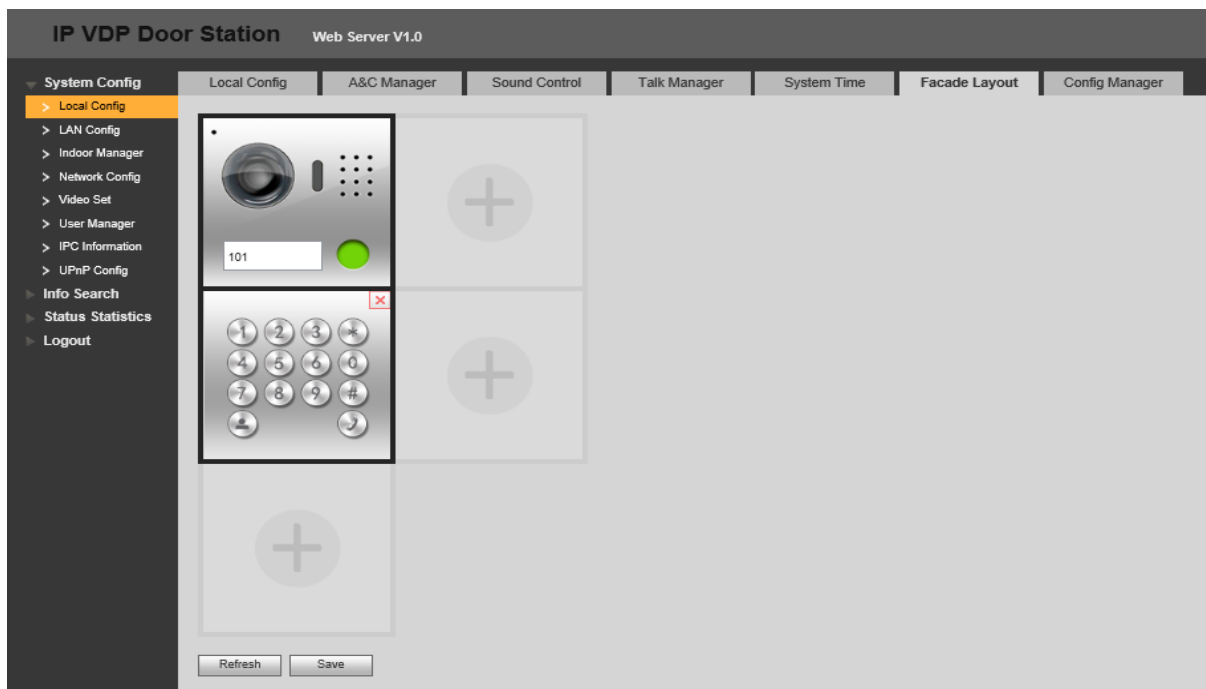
IP VDP Door Station Web Server V1.0

System Config
Local Config
LAN Config
Indoor Manager
Network Config
Video Set
User Manager
IPC Information
UPnP Config
Info Search
Status Statistics
Logout

Local Config | A&C Manager | Sound Control | Talk Manager | System Time | Facade Layout | Config Manager

101

1 2 3 *
4 5 6 0
7 8 9 #

Refresh Save